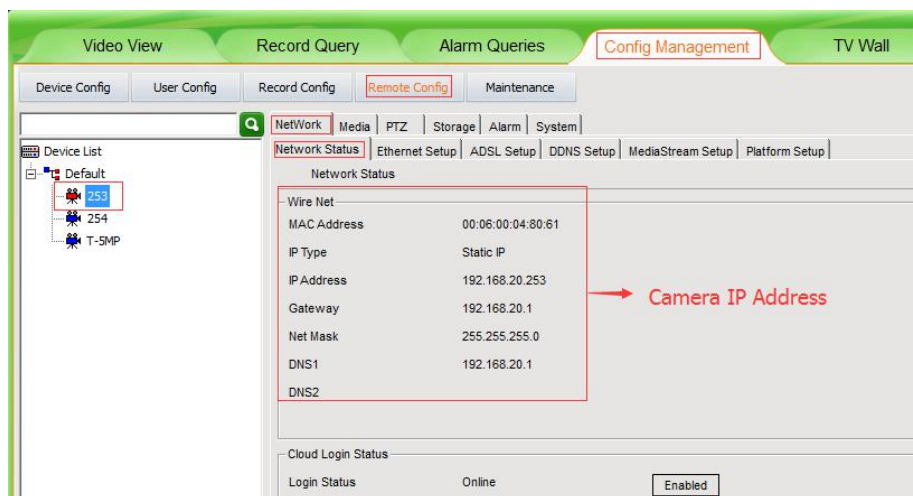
Video View | Record Query | Alarm Queries | Config Management | TV Wall

Device Config | User Config | Record Config | Remote Config | Maintenance

NetWork | Media | PTZ | Storage | Alarm | System

Network Status | Ethernet Setup | ADSL Setup | DDNS Setup | MediaStream Setup | Platform Setup

Device List
Default
253
254
T-5MP

Network Status

Wire Net

| | |
|---|---|
| MAC Address | 00:06:00:04:80:61 |
| IP Type | Static IP |
| IP Address | 192.168.20.253 |
| Gateway | 192.168.20.1 |
| Net Mask | 255.255.255.0 |
| DNS1 | 192.168.20.1 |
| DNS2 | |

Camera IP Address

Cloud Login Status

Login Status Online Enabled